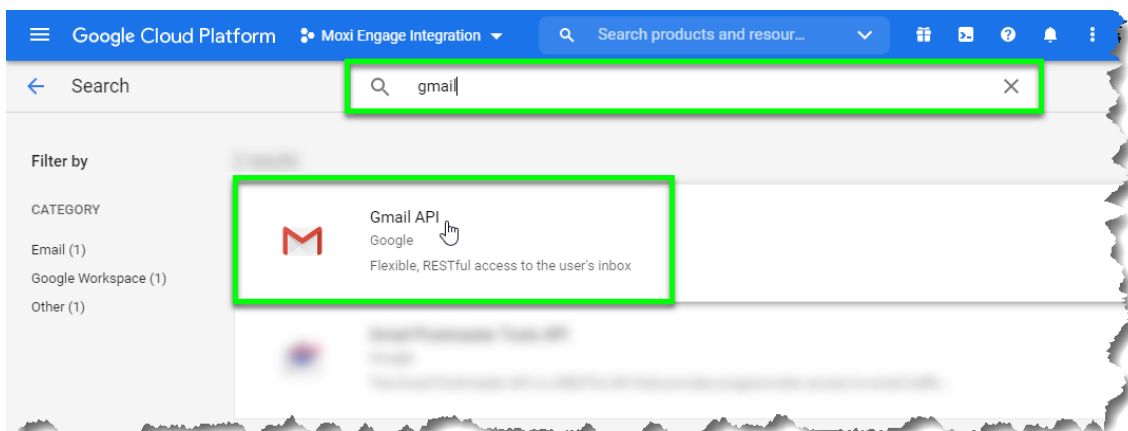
Google Cloud Platform
Moxi Engage Integration
Search products and resour...

Search
gmail

Filter by

CATEGORY

Email (1)

Google Workspace (1)

Other (1)

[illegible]

Gmail API
Google
Flexible, RESTful access to the user's inbox

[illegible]
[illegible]
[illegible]